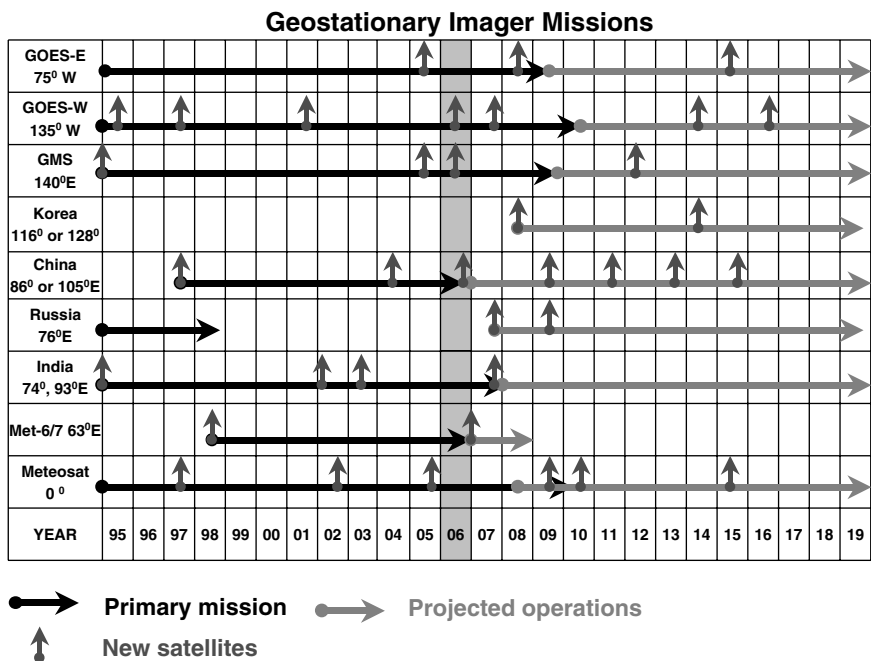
Geostationary Imager Missions

| | | | | | | | | | | | | | | | | | | | | | | | | | |
|---|---|---|---|---|---|---|---|---|---|---|---|---|---|---|---|---|---|---|---|---|---|---|---|---|---|
| GOES-E $75^0$ W | | | | | | | | | | | | | | | | | | | | | | | | | |
| GOES-W $135^0$ W | | | | | | | | | | | | | | | | | | | | | | | | | |
| GMS $140^0$E | | | | | | | | | | | | | | | | | | | | | | | | | |
| Korea $116^0$ or $128^0$ | | | | | | | | | | | | | | | | | | | | | | | | | |
| China $86^0$ or $105^0$E | | | | | | | | | | | | | | | | | | | | | | | | | |
| Russia $76^0$E | | | | | | | | | | | | | | | | | | | | | | | | | |
| India $74^0$, $93^0$E | | | | | | | | | | | | | | | | | | | | | | | | | |
| Met-6/7 $63^0$E | | | | | | | | | | | | | | | | | | | | | | | | | |
| Meteosat $0^0$ | | | | | | | | | | | | | | | | | | | | | | | | | |
| YEAR | 95 | 96 | 97 | 98 | 99 | 00 | 01 | 02 | 03 | 04 | 05 | 06 | 07 | 08 | 09 | 10 | 11 | 12 | 13 | 14 | 15 | 16 | 17 | 18 | 19 |

Primary mission
Projected operations
New satellites